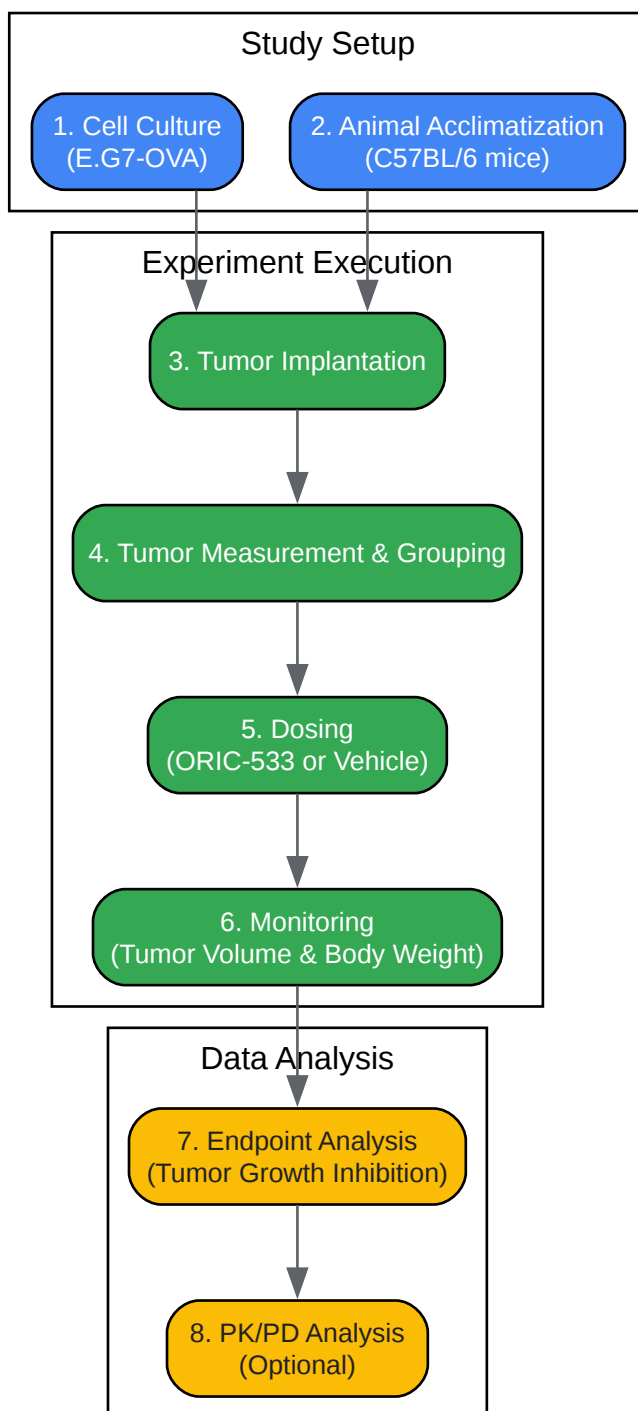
Study Setup

1. Cell Culture (E.G7-OVA)

2. Animal Acclimatization (C57BL/6 mice)

Experiment Execution

3. Tumor Implantation

4. Tumor Measurement & Grouping

5. Dosing (ORIC-533 or Vehicle)

6. Monitoring (Tumor Volume & Body Weight)

Data Analysis

7. Endpoint Analysis (Tumor Growth Inhibition)

8. PK/PD Analysis (Optional)